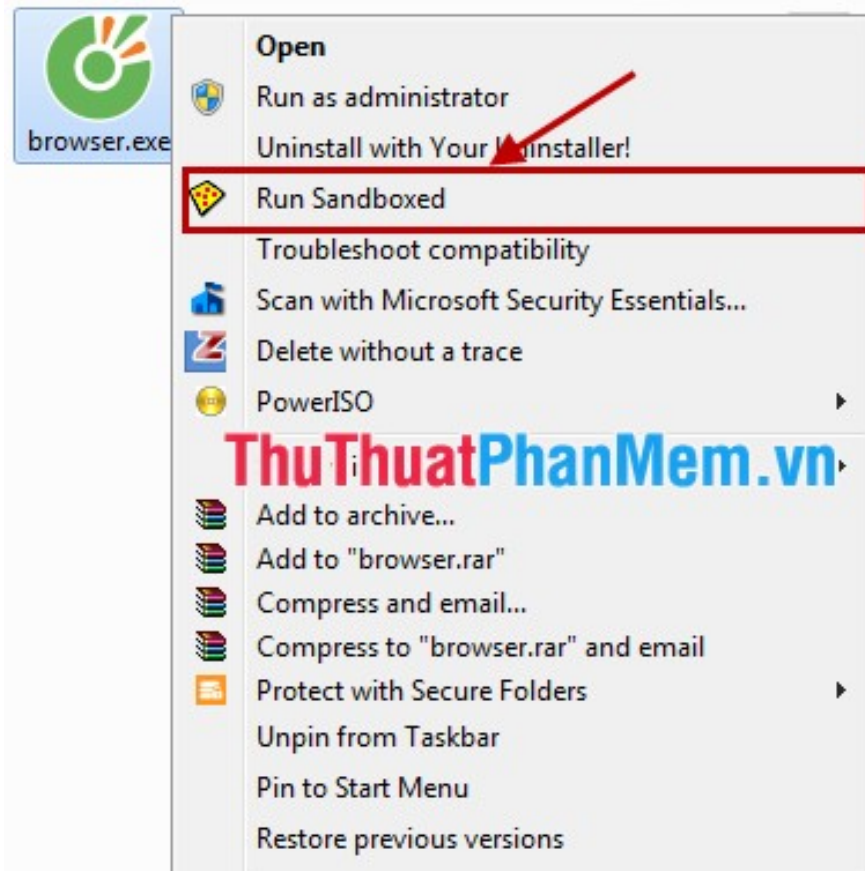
browser.exe

Open
Run as administrator
Uninstall with Your Uninstaller!
Run Sandboxed
Troubleshoot compatibility
Scan with Microsoft Security Essentials...
Delete without a trace
PowerISO
ThuThuatPhanMem.vn
Add to archive...
Add to "browser.rar"
Compress and email...
Compress to "browser.rar" and email
Protect with Secure Folders
Unpin from Taskbar
Pin to Start Menu
Restore previous versions